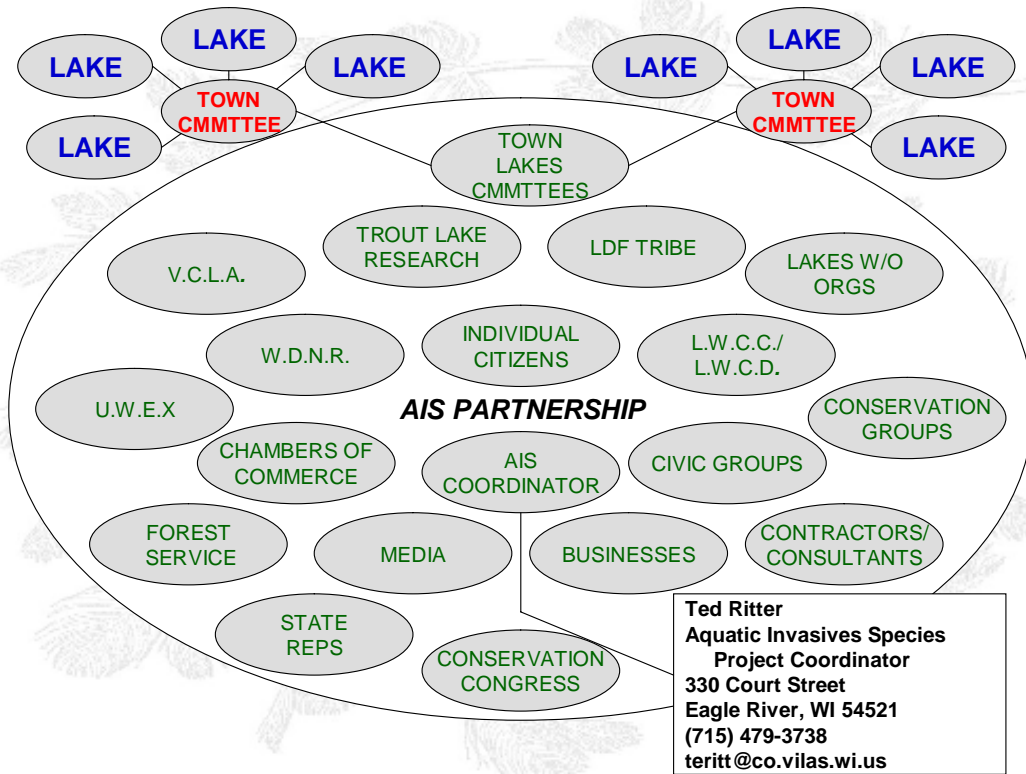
LAKE
LAKE
LAKE
LAKE
TOWN CMMTTEE

LAKE
LAKE
LAKE
LAKE
TOWN CMMTTEE

TOWN LAKES CMMTTEES

TROUT LAKE RESEARCH

LDF TRIBE

V.C.L.A.

LAKES W/O ORGS

W.D.N.R.

INDIVIDUAL CITIZENS

L.W.C.C./ L.W.C.D.

U.W.E.X

AIS PARTNERSHIP

CONSERVATION GROUPS

CHAMBERS OF COMMERCE

AIS COORDINATOR

CIVIC GROUPS

FOREST SERVICE

MEDIA

BUSINESSES

CONTRACTORS/ CONSULTANTS

STATE REPS

CONSERVATION CONGRESS

Ted Ritter
Aquatic Invasives Species
Project Coordinator
330 Court Street
Eagle River, WI 54521
(715) 479-3738
teritt@co.vilas.wi.us